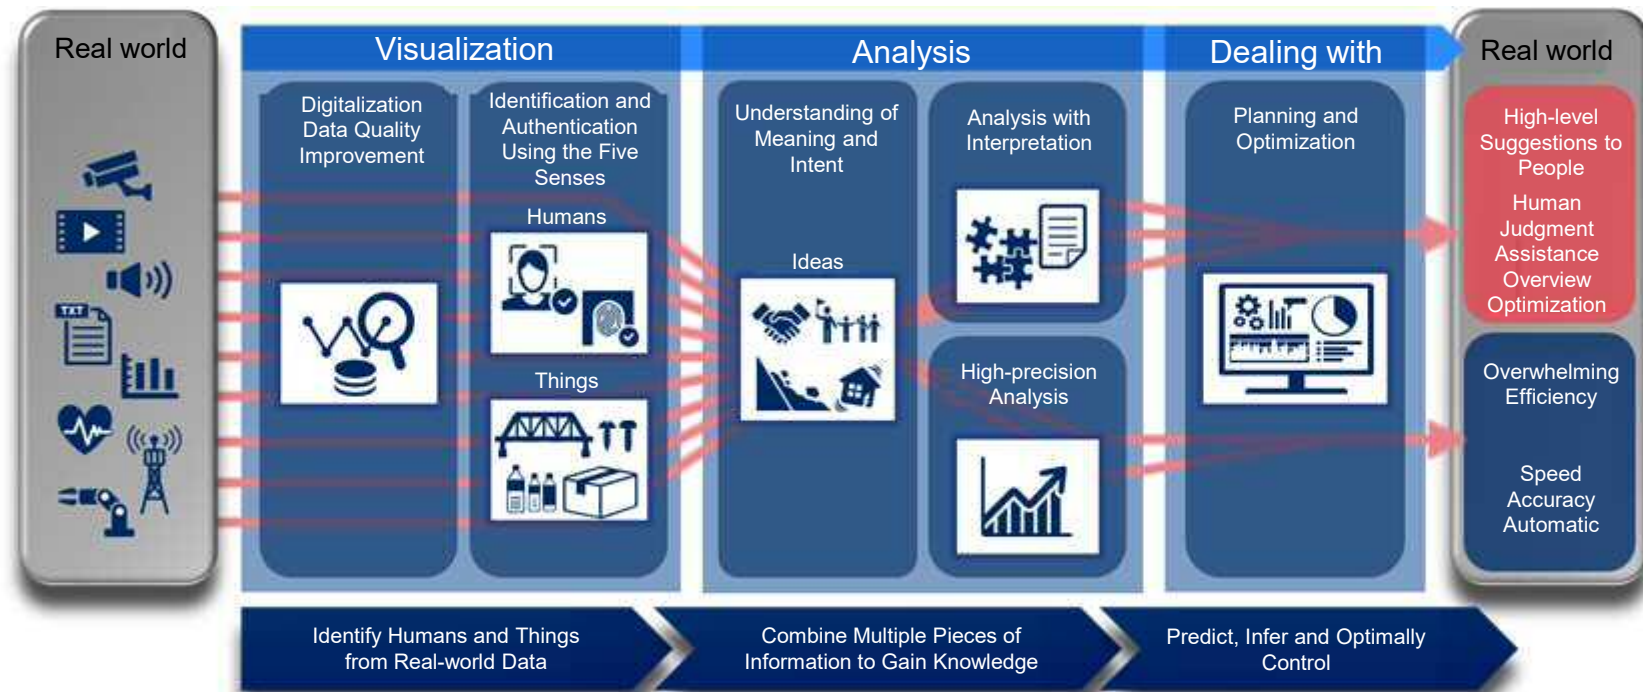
Real world

Visualization

Digitalization Data Quality Improvement

Identification and Authentication Using the Five Senses

Humans

Things

Analysis

Understanding of Meaning and Intent

Ideas

Analysis with Interpretation

High-precision Analysis

Dealing with

Planning and Optimization

Real world

High-level Suggestions to People

Human Judgment Assistance Overview Optimization

Overwhelming Efficiency

Speed Accuracy Automatic

TXT

Identify Humans and Things from Real-world Data

Combine Multiple Pieces of Information to Gain Knowledge

Predict, Infer and Optimally Control